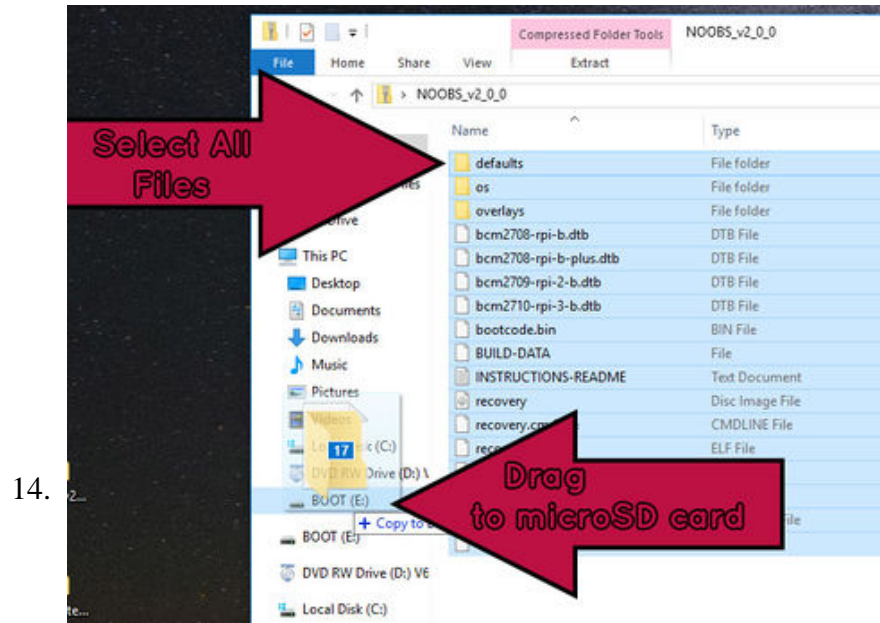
14.

Compressed Folder Tools NOOBS_v2_0_0

File Home Share View Extract

NOOBS_v2_0_0

Select All Files

Name Type

defaults File folder
os File folder
overlays File folder
bcm2708-rpi-b.dtb DTB File
bcm2708-rpi-b-plus.dtb DTB File
bcm2709-rpi-2-b.dtb DTB File
bcm2710-rpi-3-b.dtb DTB File
bootcode.bin BIN File
BUILD-DATA File
INSTRUCTIONS-README Text Document
recovery Disc Image File
recovery.c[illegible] CMDLINE File
rec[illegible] ELF File

This PC
Desktop
Documents
Downloads
Music
Pictures
Videos
Lo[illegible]k (C:)
17
DVD RW Drive (D:) V
BOOT (E:)
+ Copy to B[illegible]

Drag to microSD card

BOOT (E:)
DVD RW Drive (D:) V6
Local Disk (C:)